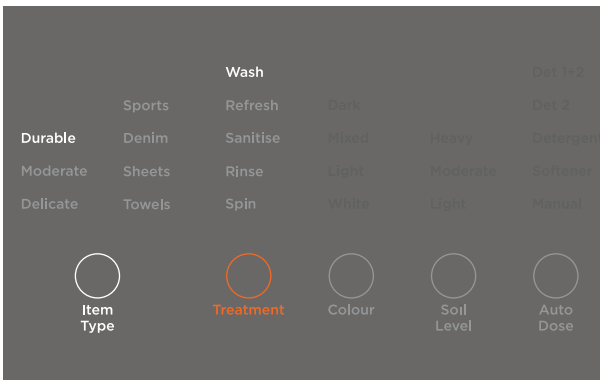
Wash

Sports
Durable
Moderate
Delicate

Denim
Sheets
Towels

Refresh
Sanitise
Rinse
Spin

Dark
Mixed
Light
White

Heavy
Moderate
Light

Det 1+2
Det 2
Detergent
Softener
Manual

Item Type

Treatment

Colour

Soil Level

Auto Dose